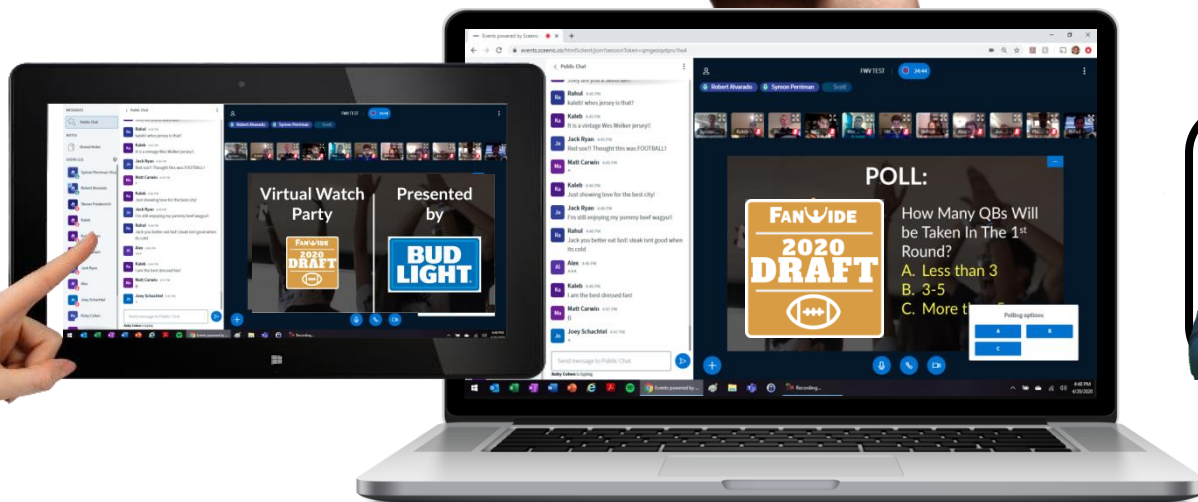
Public Chat

Rahul
kaleb! whos jersey is that?

Kaleb
It is a vintage Wes Welker jersey!!

Jack Ryan
Red sox!! Thought this was FOOTBALL!

Matt Carwin

Kaleb
Just showing love for the best city!

Jack Ryan
I'm still enjoying my yummy beef wagyu!!

Rahul
Jack you better eat fast! steak isnt good when its cold

Alex

Kaleb
I am the best dressed fan!

Matt Carwin
B

Joey Schachtel

Send message to Public Chat

FWV TEST

Robert Alvarado
Symon Perlman
Scott

POLL:

FANWIDE
2020
DRAFT

How Many QBs Will be Taken In The 1st Round?
A. Less than 3
B. 3-5
C. More th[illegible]

Polling options
A
B
C

Recording...

Virtual Watch Party

Presented by

BUD LIGHT

FANWIDE
2020
DRAFT